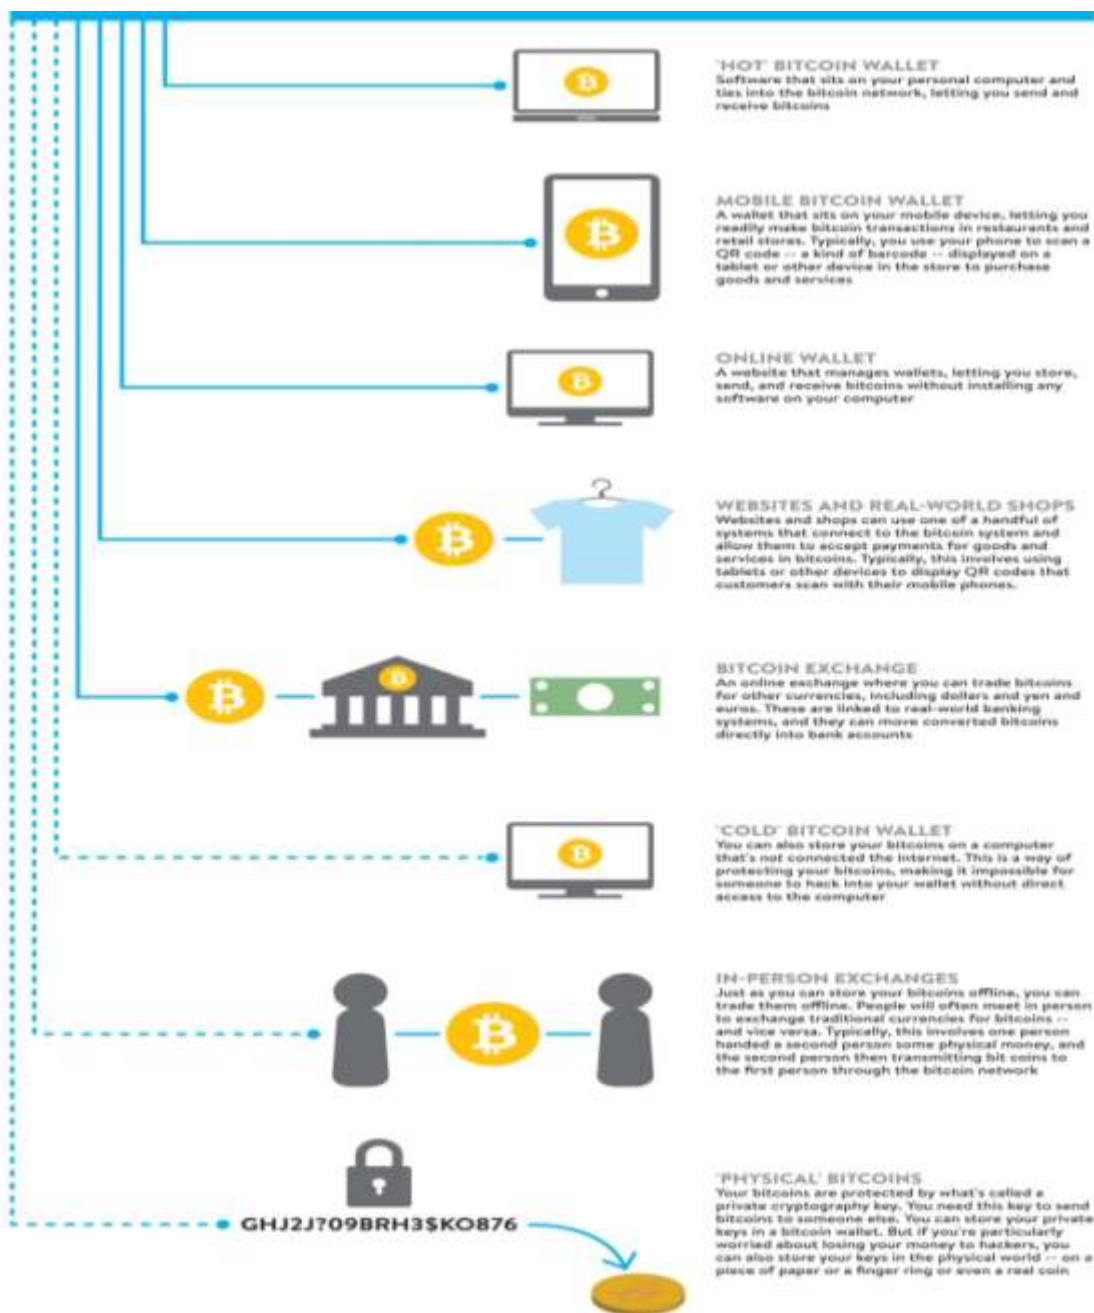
'HOT' BITCOIN WALLET
Software that sits on your personal computer and ties into the bitcoin network, letting you send and receive bitcoins

MOBILE BITCOIN WALLET
A wallet that sits on your mobile device, letting you readily make bitcoin transactions in restaurants and retail stores. Typically, you use your phone to scan a QR code -- a kind of barcode -- displayed on a tablet or other device in the store to purchase goods and services

ONLINE WALLET
A website that manages wallets, letting you store, send, and receive bitcoins without installing any software on your computer

WEBSITES AND REAL-WORLD SHOPS
Websites and shops can use one of a handful of systems that connect to the bitcoin system and allow them to accept payments for goods and services in bitcoins. Typically, this involves using tablets or other devices to display QR codes that customers scan with their mobile phones.

BITCOIN EXCHANGE
An online exchange where you can trade bitcoins for other currencies, including dollars and yen and euros. These are linked to real-world banking systems, and they can move converted bitcoins directly into bank accounts

'COLD' BITCOIN WALLET
You can also store your bitcoins on a computer that's not connected the internet. This is a way of protecting your bitcoins, making it impossible for someone to hack into your wallet without direct access to the computer

IN-PERSON EXCHANGES
Just as you can store your bitcoins offline, you can trade them offline. People will often meet in person to exchange traditional currencies for bitcoins -- and vice versa. Typically, this involves one person handed a second person some physical money, and the second person then transmitting bit coins to the first person through the bitcoin network

GHJ2J?09BRH3$KO876

'PHYSICAL' BITCOINS
Your bitcoins are protected by what's called a private cryptography key. You need this key to send bitcoins to someone else. You can store your private keys in a bitcoin wallet. But if you're particularly worried about losing your money to hackers, you can also store your keys in the physical world -- on a piece of paper or a finger ring or even a real coin